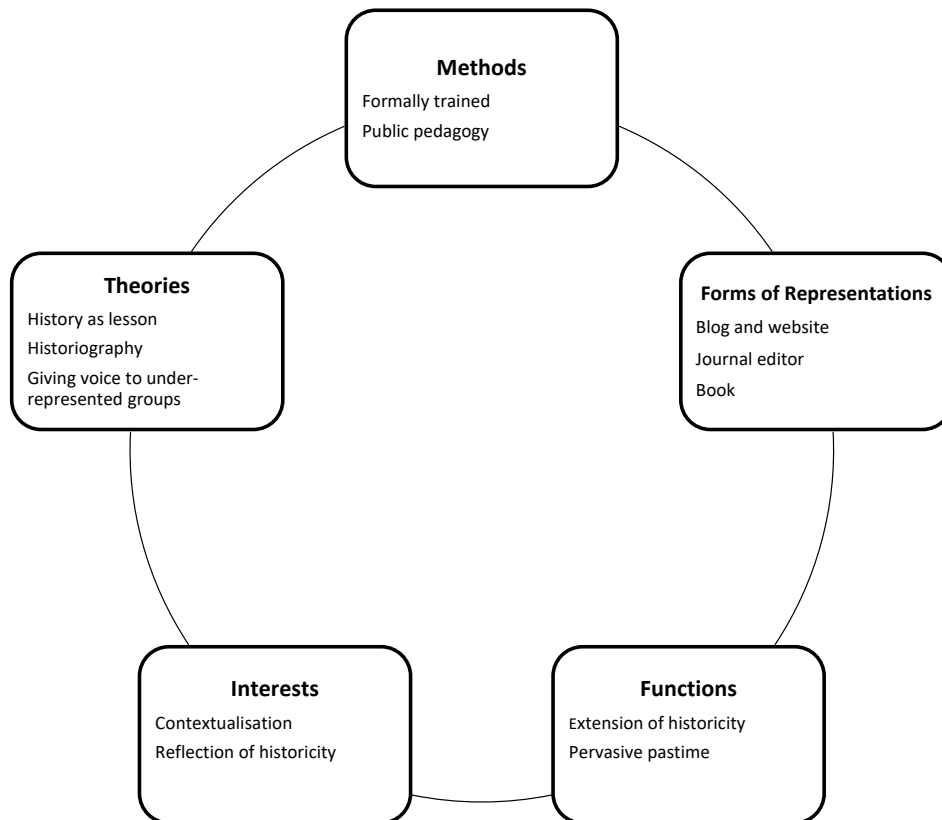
Methods
Formally trained
Public pedagogy

Forms of Representations
Blog and website
Journal editor
Book

Functions
Extension of historicity
Pervasive pastime

Interests
Contextualisation
Reflection of historicity

Theories
History as lesson
Historiography
Giving voice to underrepresented groups